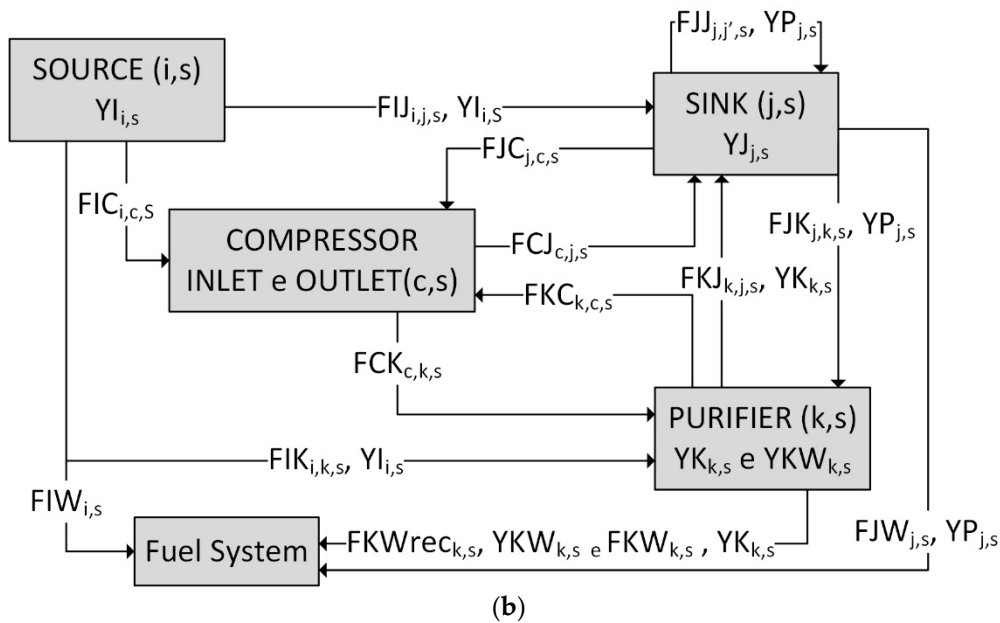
SOURCE (i,s)
$YI_{i,s}$

$FIJ_{i,j,s}$, $YI_{i,S}$

$FJJ_{j,j',s}$, $YP_{j,s}$

SINK (j,s)
$YJ_{j,s}$

$FJC_{j,c,s}$

$FIC_{i,c,S}$

COMPRESSOR
INLET e OUTLET(c,s)

$FCJ_{c,j,s}$

$FJK_{j,k,s}$, $YP_{j,s}$

$FKJ_{k,j,s}$, $YK_{k,s}$

$FKC_{k,c,s}$

$FCK_{c,k,s}$

PURIFIER (k,s)
$YK_{k,s}$ e $YKW_{k,s}$

$FIK_{i,k,s}$, $YI_{i,s}$

$FIW_{i,s}$

Fuel System

$FKWrec_{k,s}$, $YKW_{k,s}$ e $FKW_{k,s}$ , $YK_{k,s}$

$FJW_{j,s}$, $YP_{j,s}$

(b)